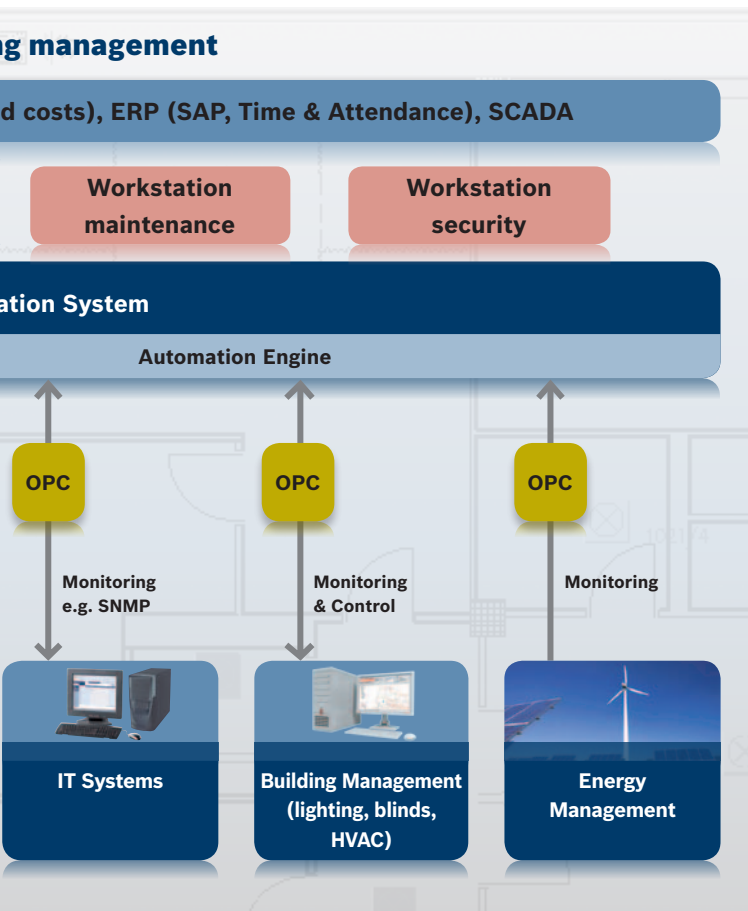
g management

d costs), ERP (SAP, Time & Attendance), SCADA

Workstation maintenance

Workstation security

ation System

Automation Engine

OPC

OPC

OPC

Monitoring e.g. SNMP

Monitoring & Control

Monitoring

IT Systems

Building Management (lighting, blinds, HVAC)

Energy Management